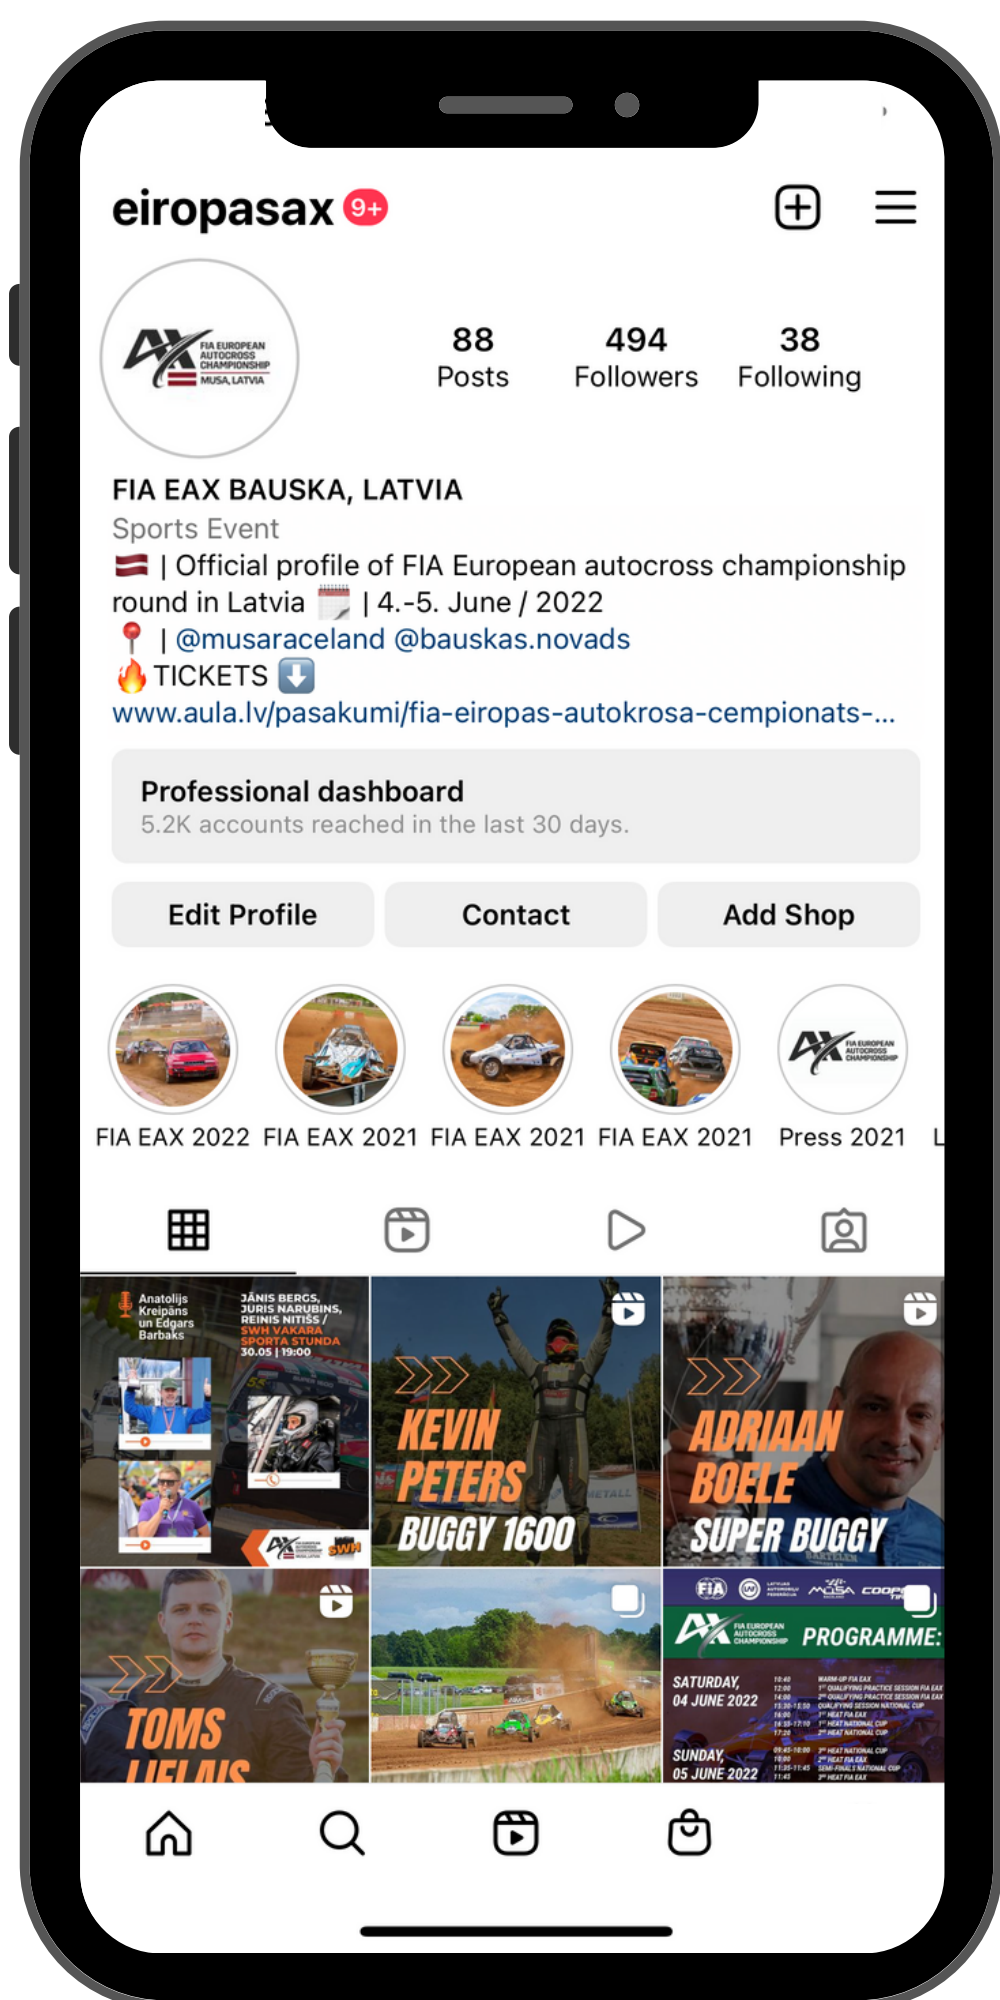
eiropasax 9+

FIA EUROPEAN AUTOCROSS CHAMPIONSHIP MUSA, LATVIA

88 Posts
494 Followers
38 Following

FIA EAX BAUSKA, LATVIA
Sports Event
🇱🇻 | Official profile of FIA European autocross championship round in Latvia 📆 | 4.-5. June / 2022
📍 | @musaraceland @bauskas.novads
🔥TICKETS ⬇️
www.aula.lv/pasakumi/fia-eiropas-autokrosa-cempionats-...

Professional dashboard
5.2K accounts reached in the last 30 days.

Edit Profile
Contact
Add Shop

FIA EAX 2022
FIA EAX 2021
FIA EAX 2021
FIA EAX 2021
Press 2021
L

Anatolijs Kreipāns un Edgars Barbaks
JĀNIS BERGS, JURIS NARUBINS, REINIS NITIŠS / SWH VAKARA SPORTA STUNDA 30.05 | 19:00
SWH

KEVIN PETERS BUGGY 1600

ADRIAAN BOELE SUPER BUGGY

TOMS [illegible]

FIA
PROGRAMME:
SATURDAY, 04 JUNE 2022
SUNDAY, 05 JUNE 2022